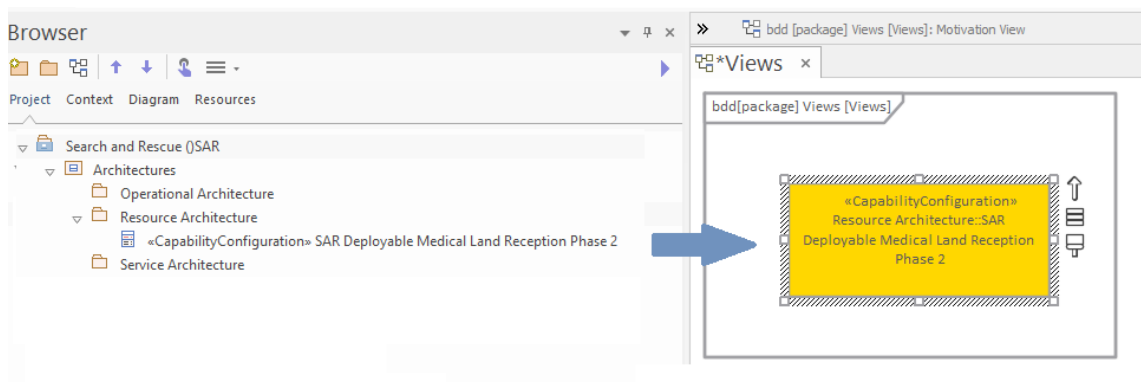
Browser

Project Context Diagram Resources

Search and Rescue ()SAR
Architectures
Operational Architecture
Resource Architecture
«CapabilityConfiguration» SAR Deployable Medical Land Reception Phase 2
Service Architecture

»

bdd [package] Views [Views]: Motivation View

*Views ×

bdd[package] Views [Views]

«CapabilityConfiguration»
Resource Architecture::SAR Deployable Medical Land Reception Phase 2